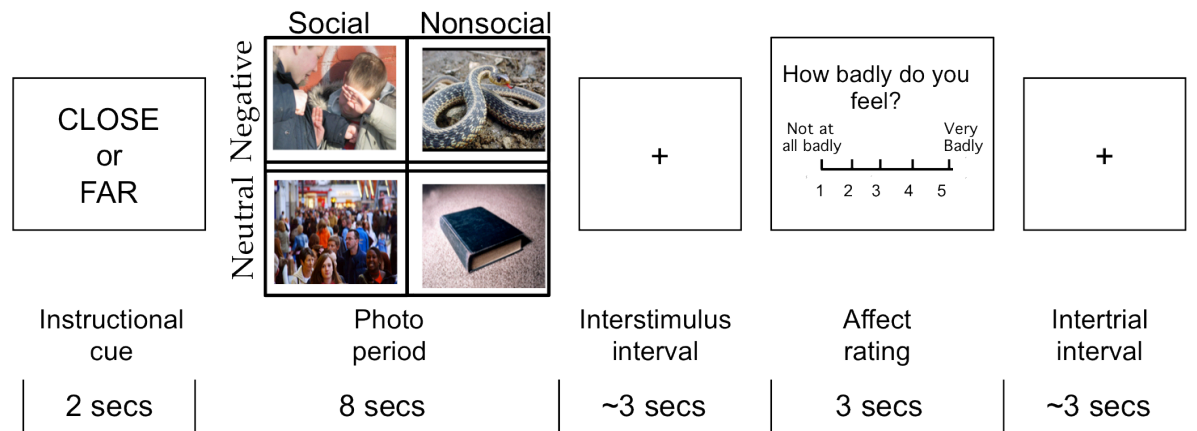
CLOSE
or
FAR

Social Nonsocial

Negative

Neutral

+

How badly do you feel?

Not at all badly

Very Badly

1 2 3 4 5

+

Instructional cue

Photo period

Interstimulus interval

Affect rating

Intertrial interval

2 secs

8 secs

~3 secs

3 secs

~3 secs